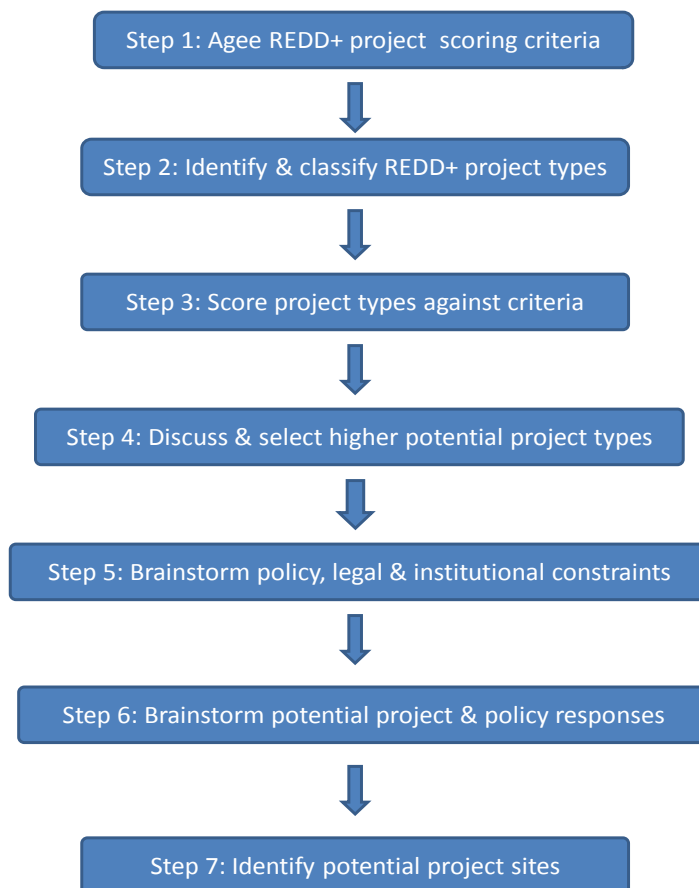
Step 1: Agee REDD+ project scoring criteria

Step 2: Identify & classify REDD+ project types

Step 3: Score project types against criteria

Step 4: Discuss & select higher potential project types

Step 5: Brainstorm policy, legal & institutional constraints

Step 6: Brainstorm potential project & policy responses

Step 7: Identify potential project sites